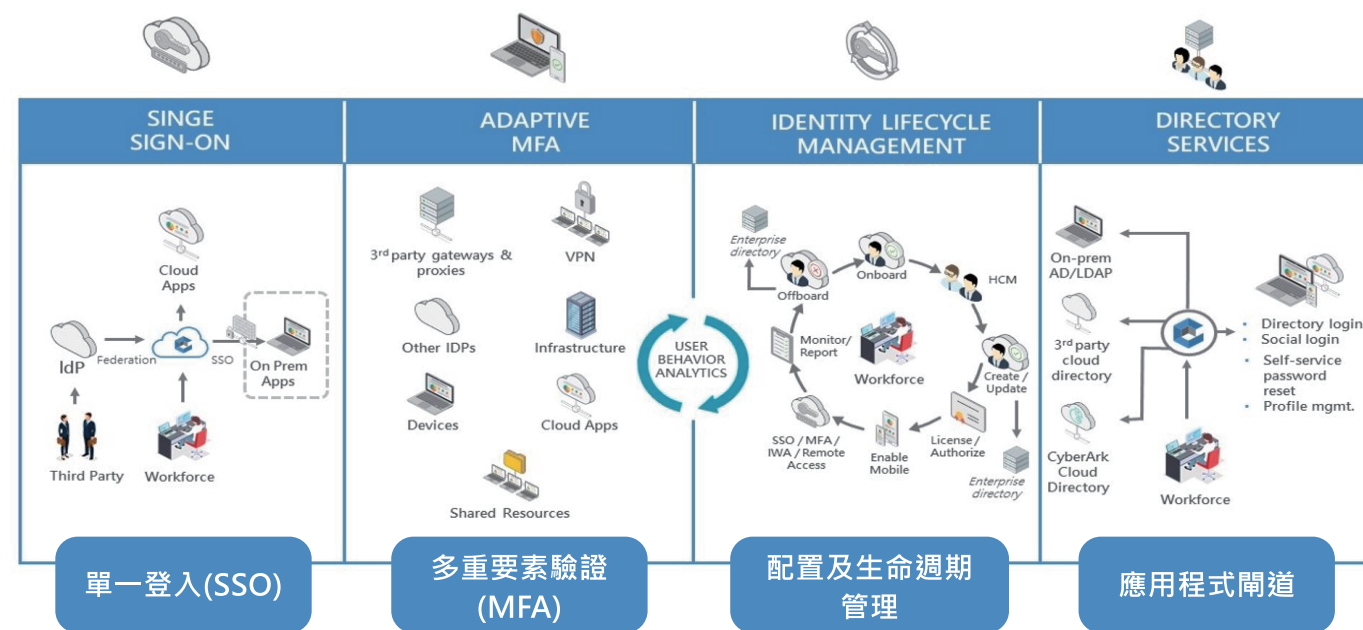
SINGE SIGN-ON

Cloud Apps

IdP

Federation

SSO

On Prem Apps

Third Party

Workforce

單一登入(SSO)

ADAPTIVE MFA

3$^{rd}$ party gateways & proxies

VPN

Other IDPs

Infrastructure

Devices

Cloud Apps

Shared Resources

USER BEHAVIOR ANALYTICS

多重要素驗證 (MFA)

IDENTITY LIFECYCLE MANAGEMENT

Enterprise directory

Offboard

Onboard

HCM

Monitor/ Report

Workforce

Create / Update

SSO / MFA / IWA / Remote Access

Enable Mobile

License / Authorize

Enterprise directory

配置及生命週期管理

DIRECTORY SERVICES

On-prem AD/LDAP

3$^{rd}$ party cloud directory

CyberArk Cloud Directory

Workforce

• Directory login
• Social login
• Self-service password reset
• Profile mgmt.

應用程式閘道